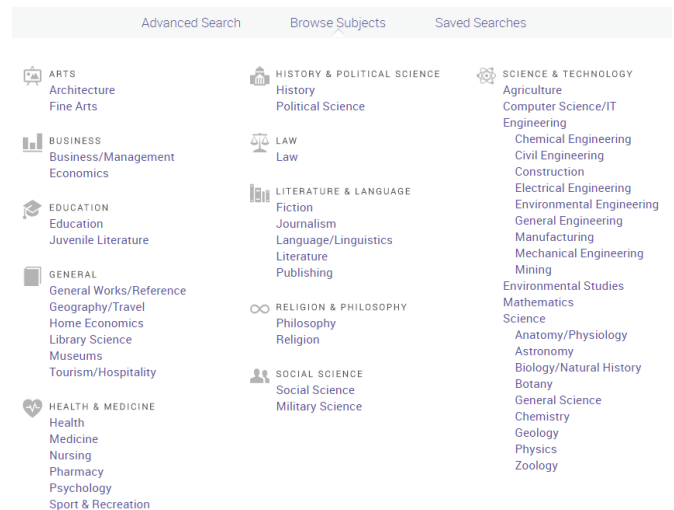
Advanced Search Browse Subjects Saved Searches

ARTS
Architecture
Fine Arts

BUSINESS
Business/Management
Economics

EDUCATION
Education
Juvenile Literature

GENERAL
General Works/Reference
Geography/Travel
Home Economics
Library Science
Museums
Tourism/Hospitality

HEALTH & MEDICINE
Health
Medicine
Nursing
Pharmacy
Psychology
Sport & Recreation

HISTORY & POLITICAL SCIENCE
History
Political Science

LAW
Law

LITERATURE & LANGUAGE
Fiction
Journalism
Language/Linguistics
Literature
Publishing

RELIGION & PHILOSOPHY
Philosophy
Religion

SOCIAL SCIENCE
Social Science
Military Science

SCIENCE & TECHNOLOGY
Agriculture
Computer Science/IT
Engineering
Chemical Engineering
Civil Engineering
Construction
Electrical Engineering
Environmental Engineering
General Engineering
Manufacturing
Mechanical Engineering
Mining
Environmental Studies
Mathematics
Science
Anatomy/Physiology
Astronomy
Biology/Natural History
Botany
General Science
Chemistry
Geology
Physics
Zoology